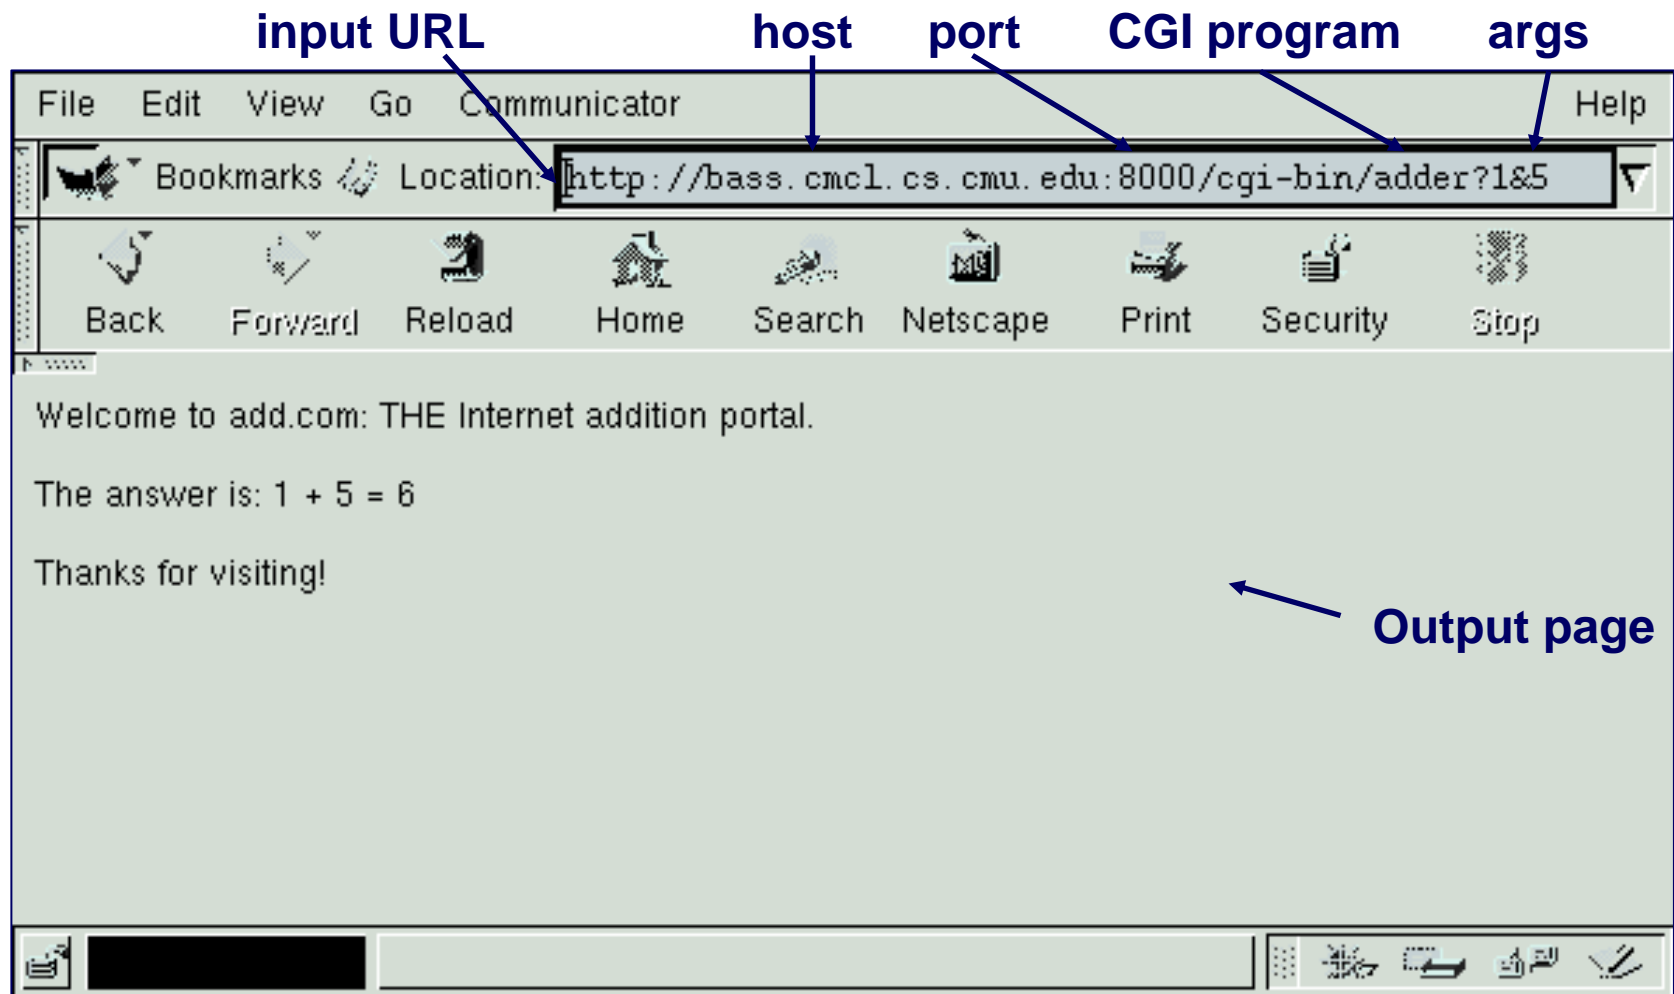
input URL host port CGI program args

File Edit View Go Communicator Help

Bookmarks Location: http://bass.cmcl.cs.cmu.edu:8000/cgi-bin/adder?1&5

Back Forward Reload Home Search Netscape Print Security Stop

Welcome to add.com: THE Internet addition portal.

The answer is: 1 + 5 = 6

Thanks for visiting!

Output page